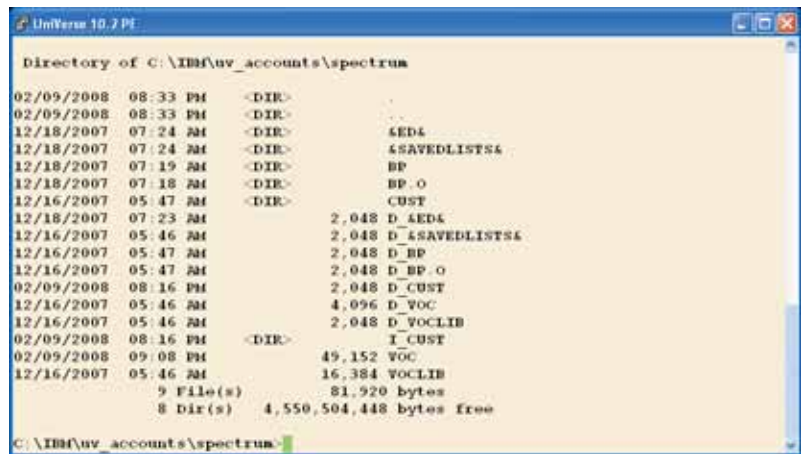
UniVerse 10.2 PE

Directory of C:\IBM\uv_accounts\spectrum

02/09/2008 08:33 PM <DIR> .
02/09/2008 08:33 PM <DIR> ..
12/18/2007 07:24 AM <DIR> &ED&
12/18/2007 07:24 AM <DIR> &SAVEDLISTS&
12/18/2007 07:19 AM <DIR> BP
12/18/2007 07:18 AM <DIR> BP.O
12/16/2007 05:47 AM <DIR> CUST
12/18/2007 07:23 AM 2,048 D_&ED&
12/16/2007 05:46 AM 2,048 D_&SAVEDLISTS&
12/16/2007 05:47 AM 2,048 D_BP
12/16/2007 05:47 AM 2,048 D_BP.O
02/09/2008 08:16 PM 2,048 D_CUST
12/16/2007 05:46 AM 4,096 D_VOC
12/16/2007 05:46 AM 2,048 D_VOCLIB
02/09/2008 08:16 PM <DIR> I_CUST
02/09/2008 09:08 PM 49,152 VOC
12/16/2007 05:46 AM 16,384 VOCLIB
9 File(s) 81,920 bytes
8 Dir(s) 4,550,504,448 bytes free

C:\IBM\uv_accounts\spectrum>